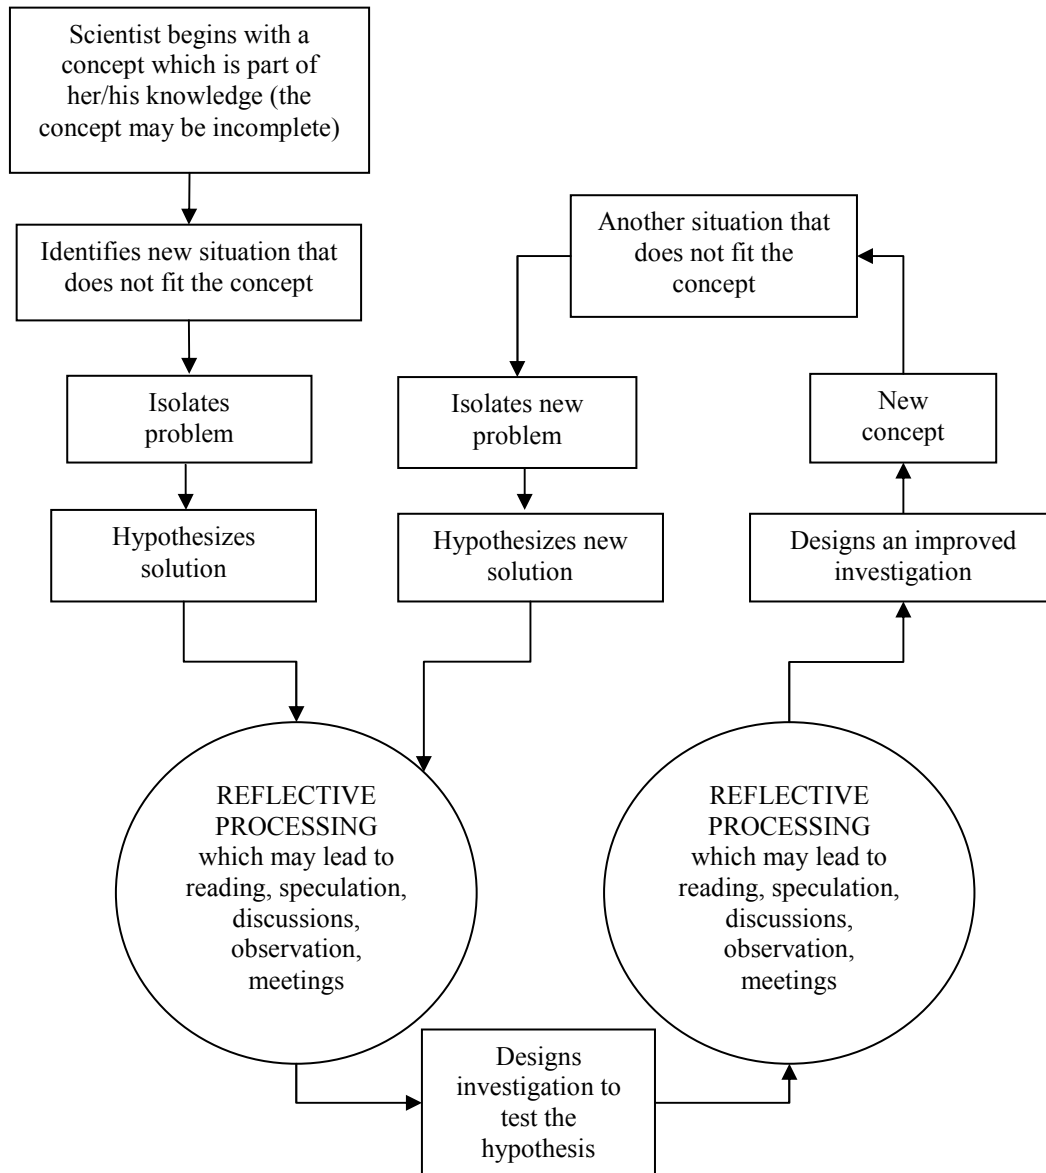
Scientist begins with a concept which is part of her/his knowledge (the concept may be incomplete)

Identifies new situation that does not fit the concept

Isolates problem

Hypothesizes solution

Another situation that does not fit the concept

Isolates new problem

Hypothesizes new solution

New concept

Designs an improved investigation

REFLECTIVE PROCESSING which may lead to reading, speculation, discussions, observation, meetings

REFLECTIVE PROCESSING which may lead to reading, speculation, discussions, observation, meetings

Designs investigation to test the hypothesis